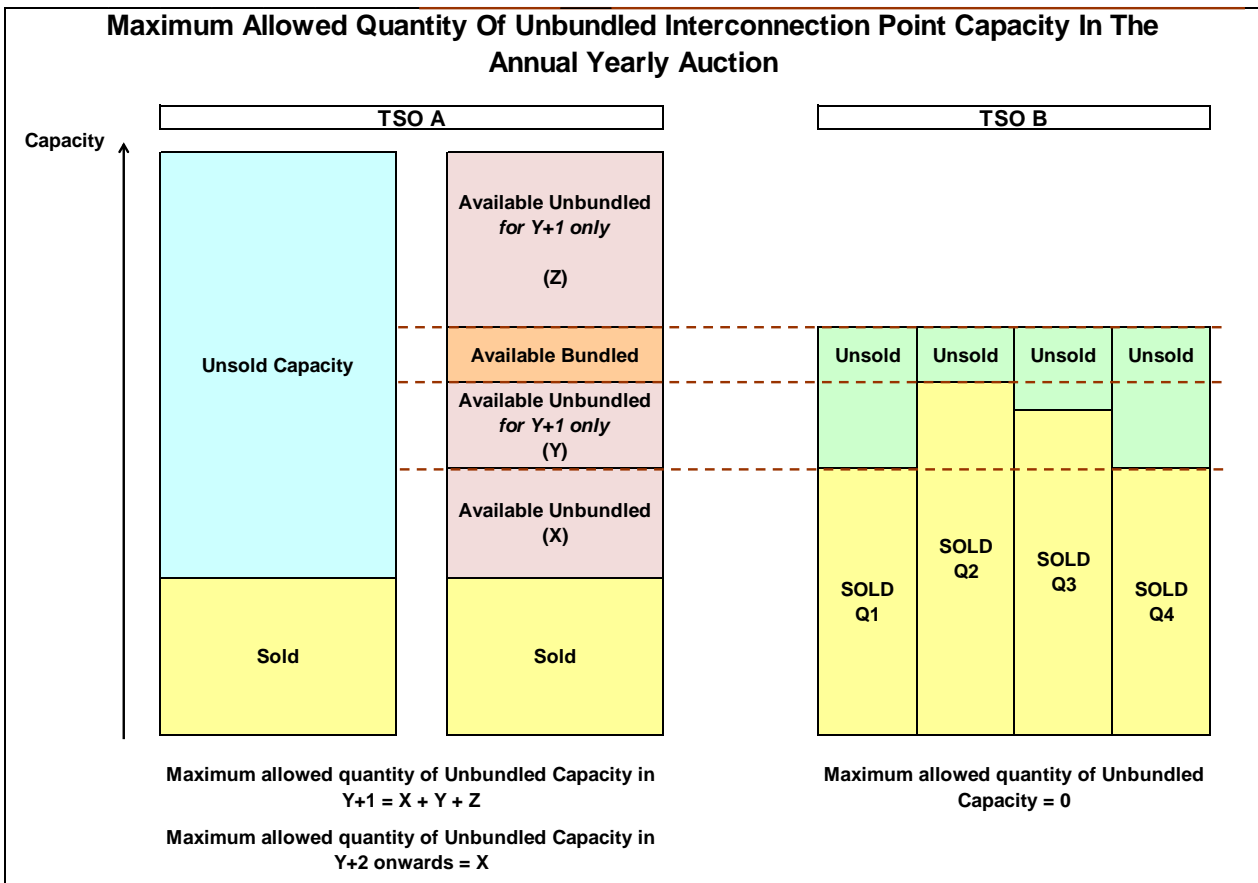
Maximum Allowed Quantity Of Unbundled Interconnection Point Capacity In The Annual Yearly Auction

TSO A

TSO B

Capacity

Unsold Capacity

Sold

Available Unbundled *for Y+1 only*

(Z)

Available Bundled

Available Unbundled *for Y+1 only*

(Y)

Available Unbundled

(X)

Sold

Unsold

Unsold

Unsold

Unsold

SOLD Q1

SOLD Q2

SOLD Q3

SOLD Q4

Maximum allowed quantity of Unbundled Capacity in Y+1 = X + Y + Z

Maximum allowed quantity of Unbundled Capacity in Y+2 onwards = X

Maximum allowed quantity of Unbundled Capacity = 0